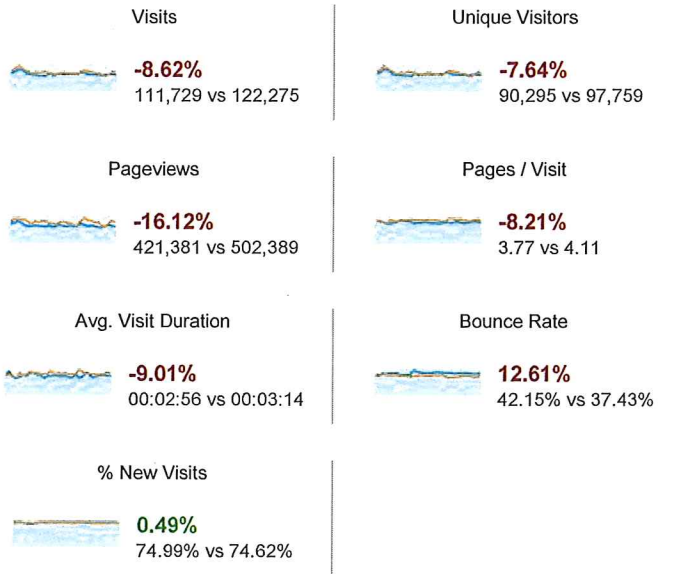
Visits

-8.62%
111,729 vs 122,275

Unique Visitors

-7.64%
90,295 vs 97,759

Pageviews

-16.12%
421,381 vs 502,389

Pages / Visit

-8.21%
3.77 vs 4.11

Avg. Visit Duration

-9.01%
00:02:56 vs 00:03:14

Bounce Rate

12.61%
42.15% vs 37.43%

% New Visits

0.49%
74.99% vs 74.62%